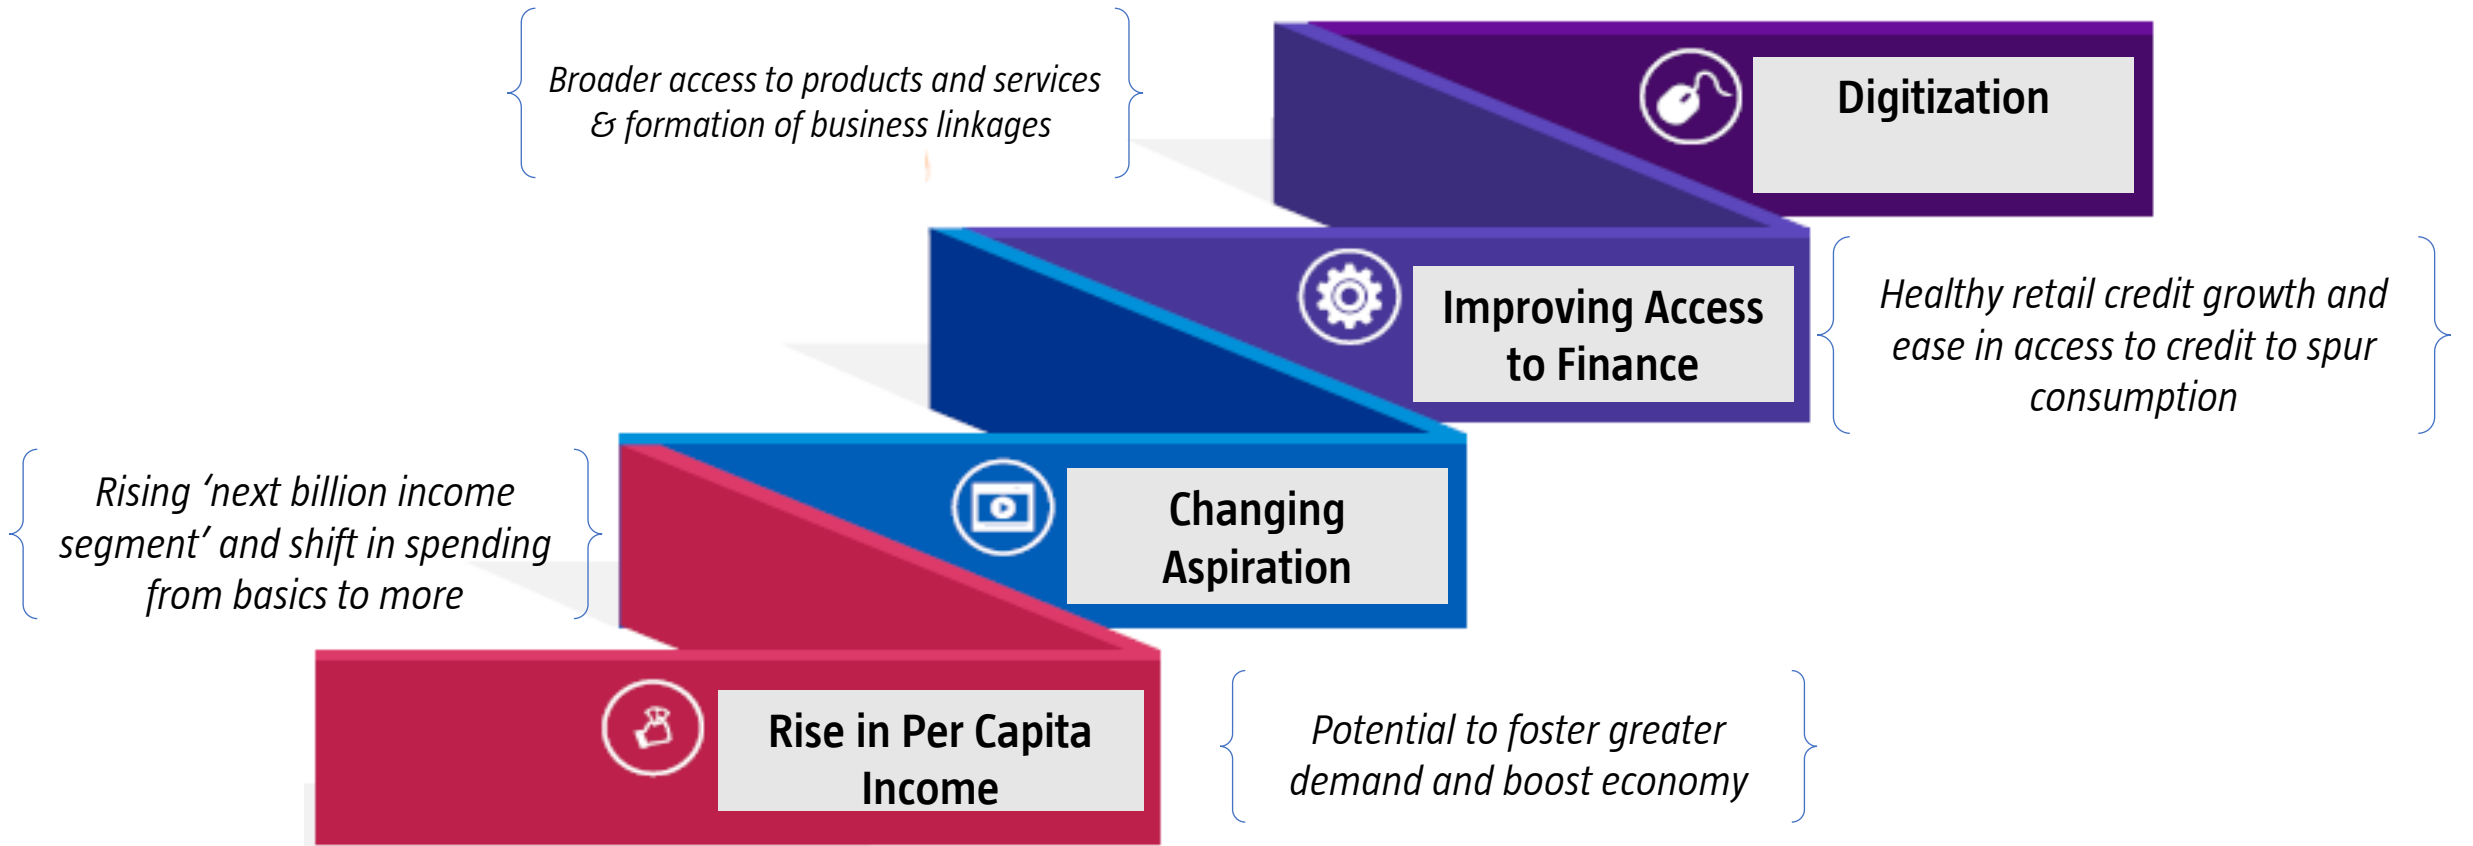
Broader access to products and services & formation of business linkages

Digitization

Improving Access to Finance

Healthy retail credit growth and ease in access to credit to spur consumption

Rising ‘next billion income segment’ and shift in spending from basics to more

Changing Aspiration

Rise in Per Capita Income

Potential to foster greater demand and boost economy